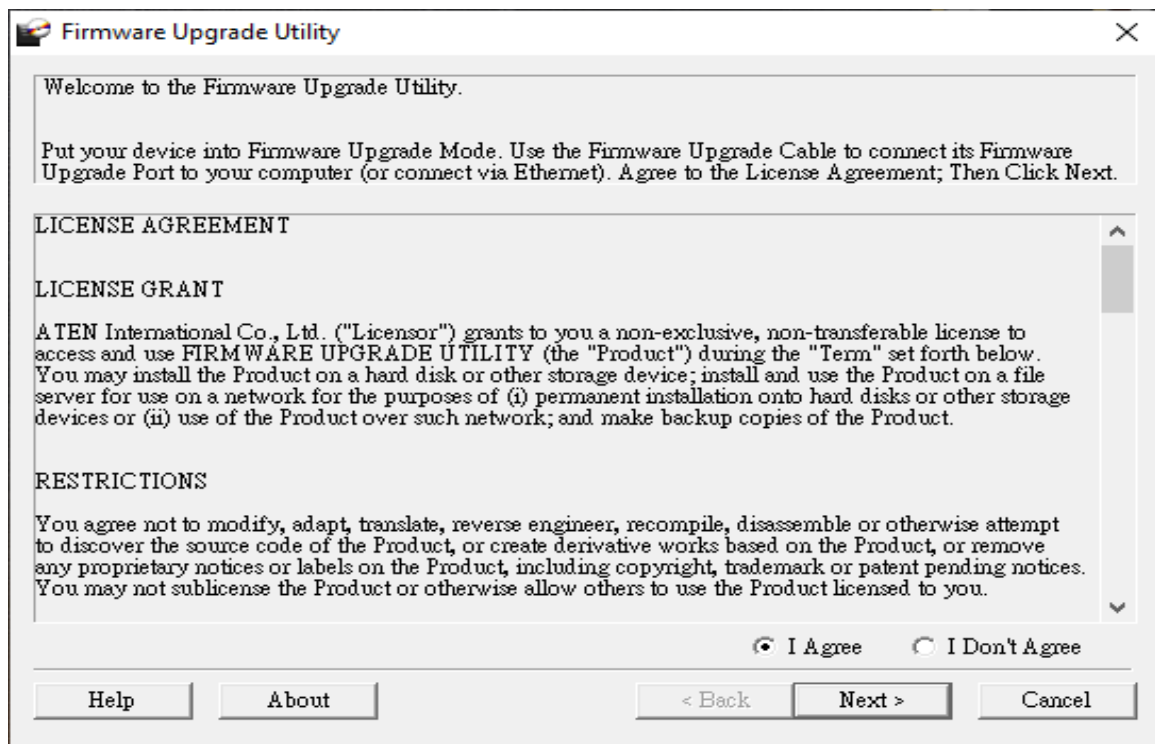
Firmware Upgrade Utility

Welcome to the Firmware Upgrade Utility.

Put your device into Firmware Upgrade Mode. Use the Firmware Upgrade Cable to connect its Firmware Upgrade Port to your computer (or connect via Ethernet). Agree to the License Agreement; Then Click Next.

LICENSE AGREEMENT

LICENSE GRANT

ATEN International Co., Ltd. ("Licensor") grants to you a non-exclusive, non-transferable license to access and use FIRMWARE UPGRADE UTILITY (the "Product") during the "Term" set forth below. You may install the Product on a hard disk or other storage device; install and use the Product on a file server for use on a network for the purposes of (i) permanent installation onto hard disks or other storage devices or (ii) use of the Product over such network; and make backup copies of the Product.

RESTRICTIONS

You agree not to modify, adapt, translate, reverse engineer, recompile, disassemble or otherwise attempt to discover the source code of the Product, or create derivative works based on the Product, or remove any proprietary notices or labels on the Product, including copyright, trademark or patent pending notices. You may not sublicense the Product or otherwise allow others to use the Product licensed to you.

I Agree I Don't Agree

Help About < Back Next > Cancel